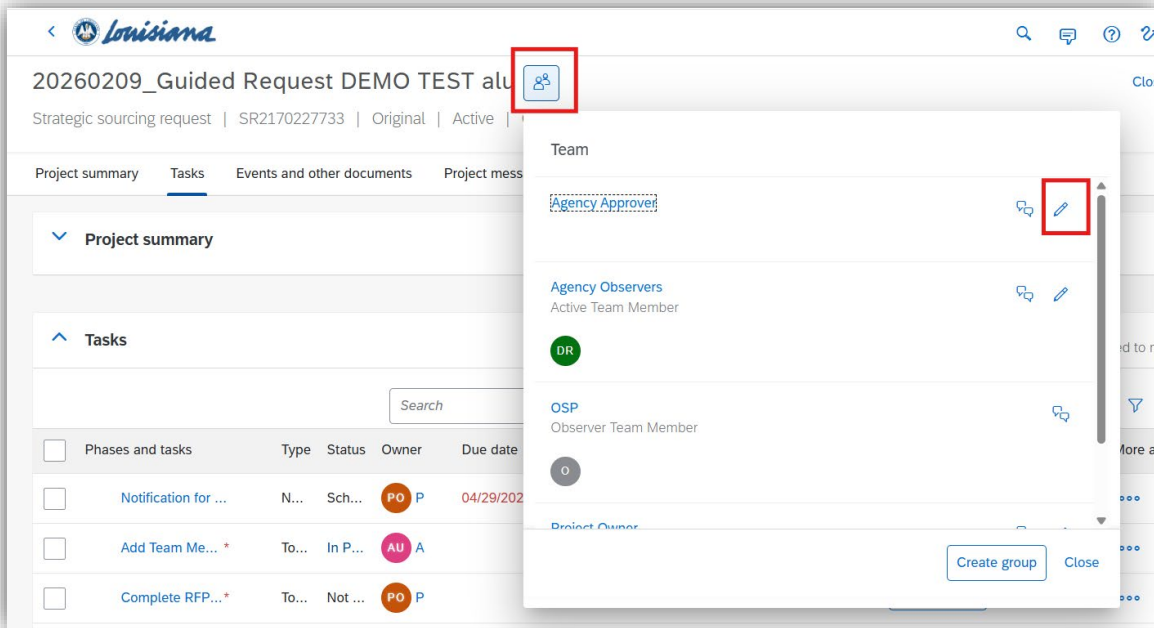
Louisiana

20260209_Guided Request DEMO TEST alu

Clo

Strategic sourcing request | SR2170227733 | Original | Active |

Project summary
Tasks
Events and other documents
Project mess

Project summary

Tasks

ed to r

Search

| | Phases and tasks | Type | Status | Owner | Due date |
|---|---|---|---|---|---|
| | Notification for ... | N... | Sch... | PO P | 04/29/202 |
| | Add Team Me... * | To... | In P... | AU A | |
| | Complete RFP...* | To... | Not ... | PO P | |

lore a

Team

Agency Approver

Agency Observers
Active Team Member
DR

OSP
Observer Team Member
O

Project Owner

Create group
Close